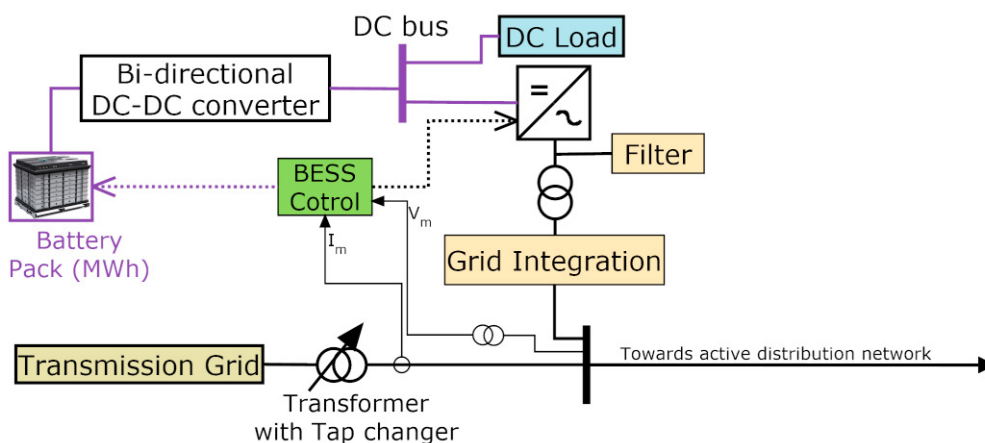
DC bus

DC Load

Bi-directional DC-DC converter

Filter

BESS Cotrol

$V_m$

$I_m$

Battery Pack (MWh)

Grid Integration

Transmission Grid

Towards active distribution network

Transformer with Tap changer